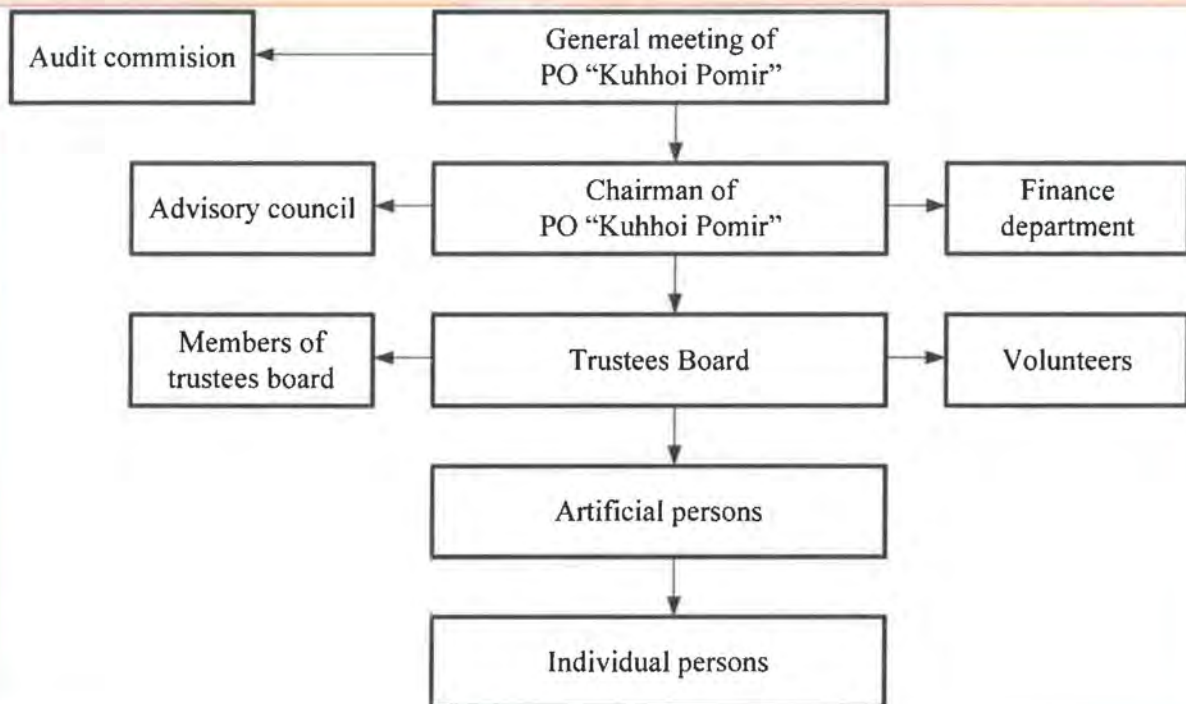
General meeting of PO "Kuhhoi Pomir"

Audit commision

Chairman of PO "Kuhhoi Pomir"

Advisory council

Finance department

Trustees Board

Members of trustees board

Volunteers

Artificial persons

Individual persons